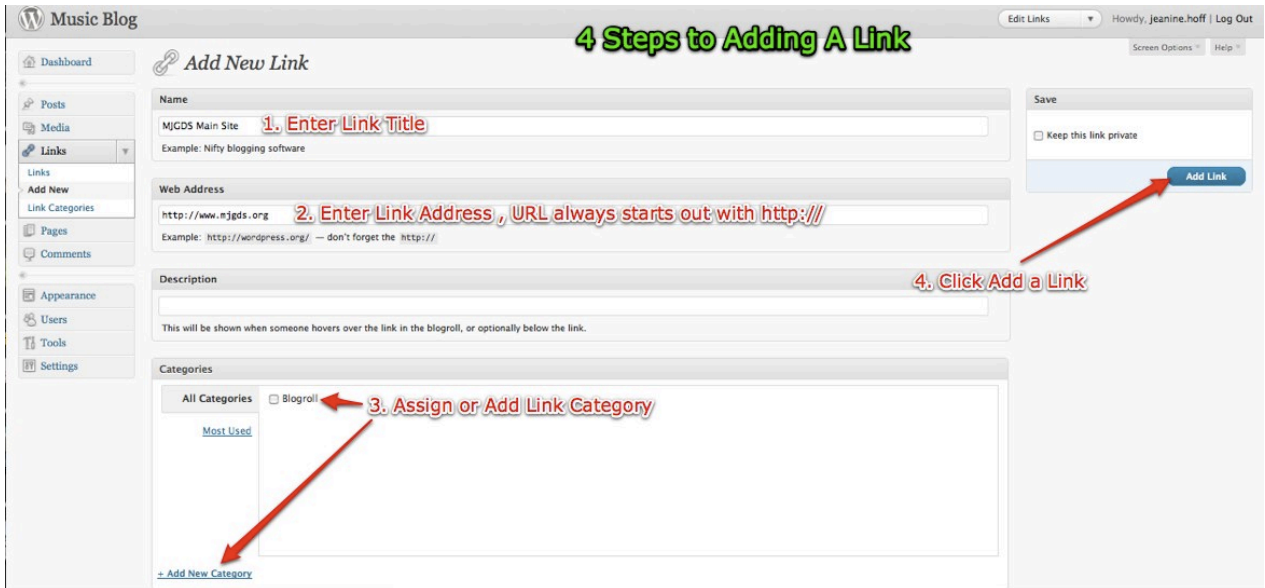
Music Blog

4 Steps to Adding A Link

Edit Links

Howdy, jeanine.hoff | Log Out

Screen Options

Help

Dashboard

Posts

Media

Links

Links

Add New

Link Categories

Pages

Comments

Appearance

Users

Tools

Settings

Add New Link

Name

MJGDS Main Site

1. Enter Link Title

Example: Nifty blogging software

Web Address

http://www.mjgds.org

2. Enter Link Address , URL always starts out with http:///

Example: http://wordpress.org/ — don't forget the http://

Description

This will be shown when someone hovers over the link in the blogroll, or optionally below the link.

Categories

All Categories

Blogroll

3. Assign or Add Link Category

Most Used

+ Add New Category

Save

Keep this link private

Add Link

4. Click Add a Link